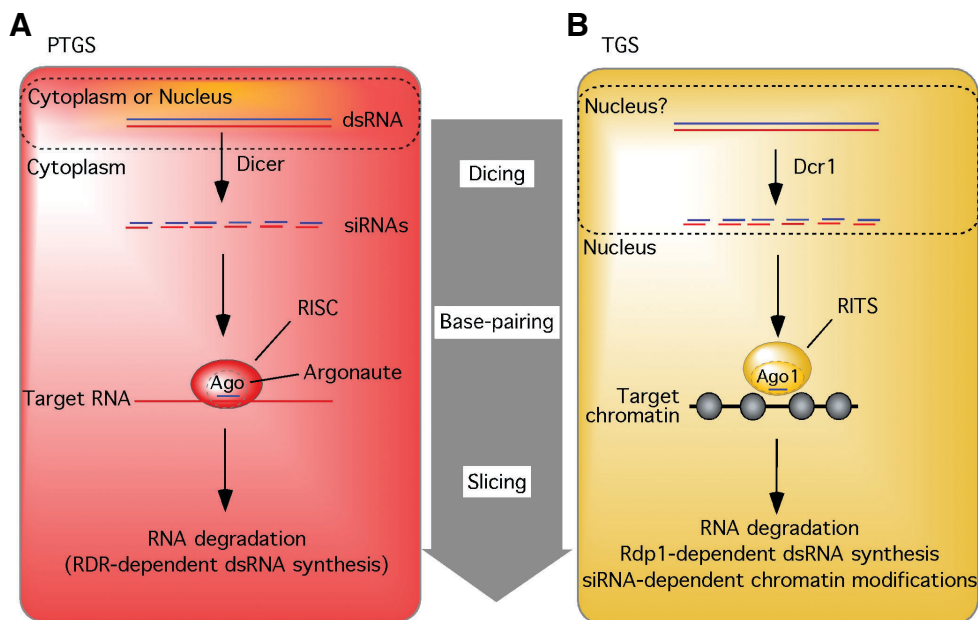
A PTGS

Cytoplasm or Nucleus

dsRNA

Cytoplasm

Dicer

siRNAs

RISC

Ago

Argonaute

Target RNA

RNA degradation
(RDR-dependent dsRNA synthesis)

Dicing

Base-pairing

Slicing

B TGS

Nucleus?

Dcr1

Nucleus

RITS

Ago1

Target chromatin

RNA degradation
Rdp1-dependent dsRNA synthesis
siRNA-dependent chromatin modifications